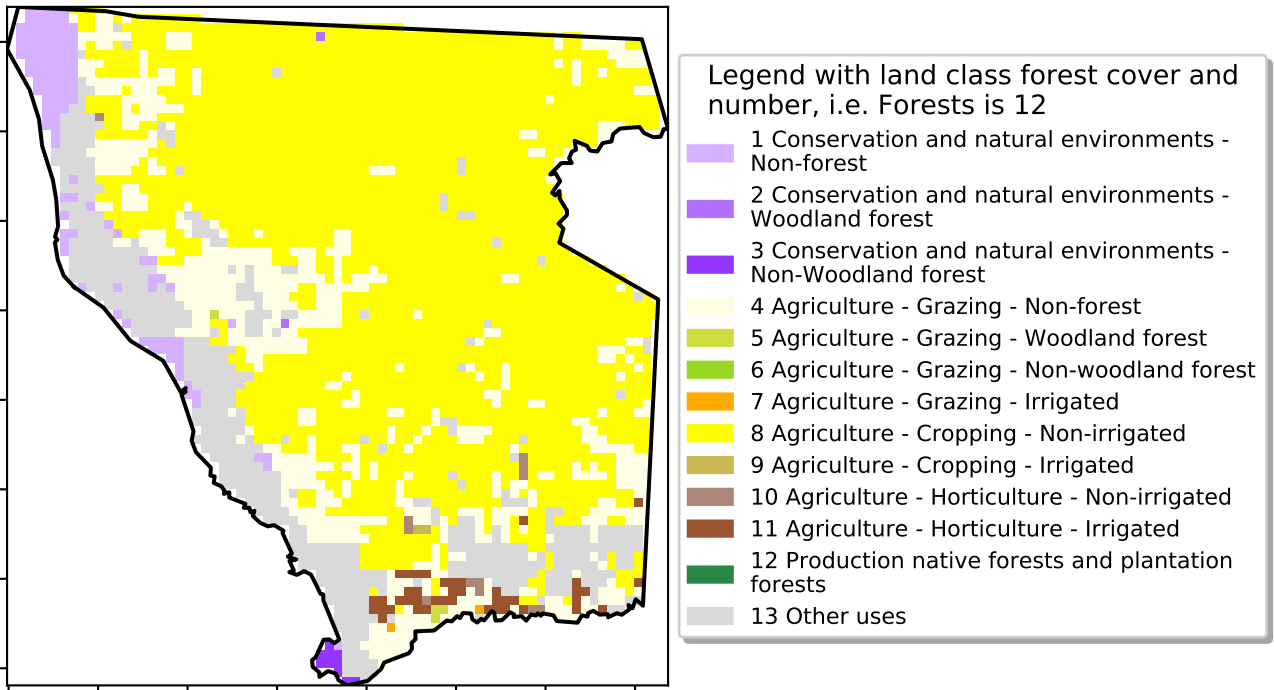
Legend with land class forest cover and number, i.e. Forests is 12

1 Conservation and natural environments - Non-forest
2 Conservation and natural environments - Woodland forest
3 Conservation and natural environments - Non-Woodland forest
4 Agriculture - Grazing - Non-forest
5 Agriculture - Grazing - Woodland forest
6 Agriculture - Grazing - Non-woodland forest
7 Agriculture - Grazing - Irrigated
8 Agriculture - Cropping - Non-irrigated
9 Agriculture - Cropping - Irrigated
10 Agriculture - Horticulture - Non-irrigated
11 Agriculture - Horticulture - Irrigated
12 Production native forests and plantation forests
13 Other uses